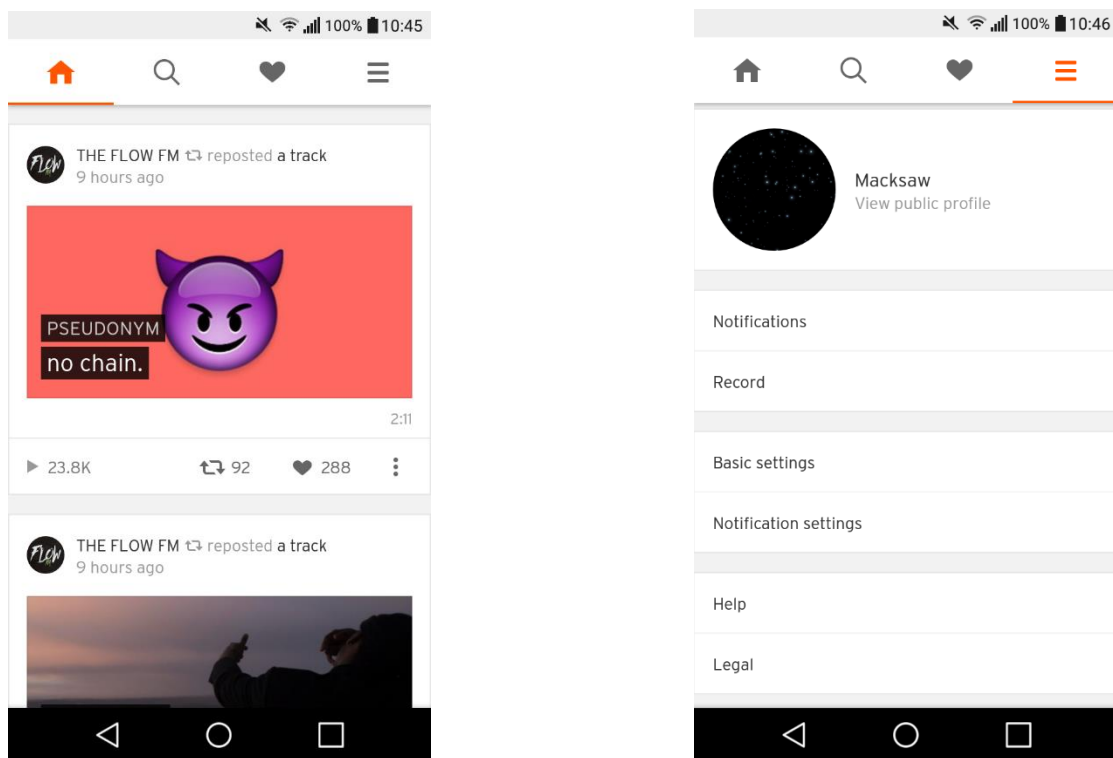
100% 10:45

THE FLOW FM reposted a track
9 hours ago

PSEUDONYM
no chain.

2:11

23.8K 92 288

THE FLOW FM reposted a track
9 hours ago

100% 10:46

Macksaw
View public profile

Notifications

Record

Basic settings

Notification settings

Help

Legal